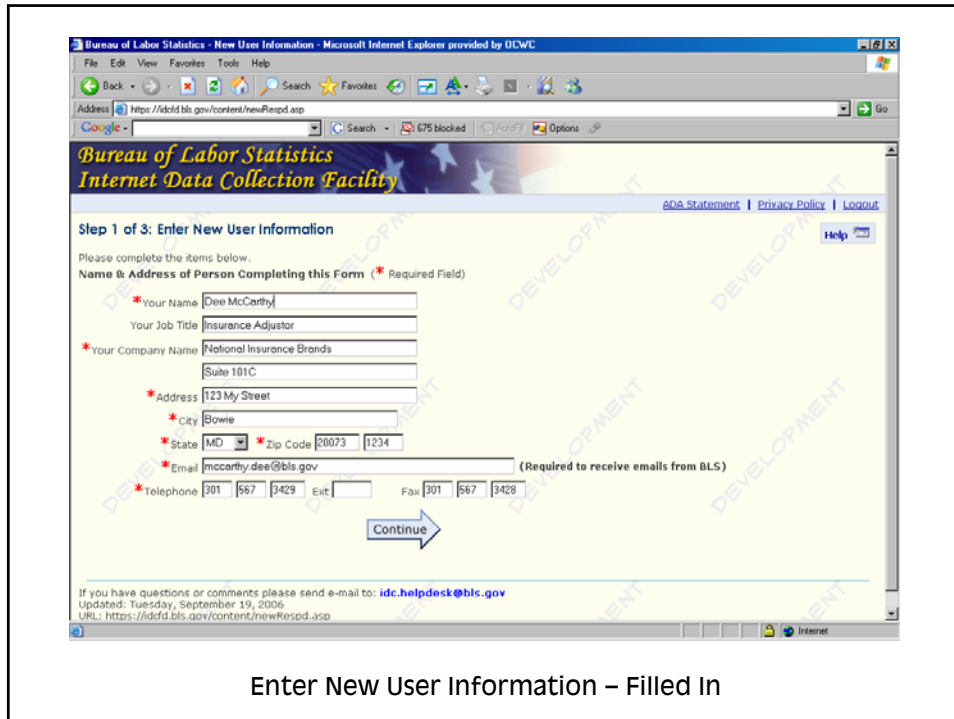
Bureau of Labor Statistics - New User Information - Microsoft Internet Explorer provided by OCWC

File Edit View Favorites Tools Help

Back Search Favorites

Address https://idcfd.bls.gov/content/newRespd.asp Go

Google Search 675 blocked AutoFill Options

Bureau of Labor Statistics
Internet Data Collection Facility

ADA Statement | Privacy Policy | Logout

Step 1 of 3: Enter New User Information

Help

Please complete the items below.
Name & Address of Person Completing this Form (* Required Field)

*Your Name Dee McCarthy
Your Job Title Insurance Adjustor
*Your Company Name National Insurance Brands
Suite 101C
*Address 123 My Street
*City Bowie
*State MD *Zip Code 20073 1234
*Email mccarthy.dee@bls.gov (Required to receive emails from BLS)
*Telephone 301 567 3429 Ext Fax 301 567 3428

Continue

If you have questions or comments please send e-mail to: idc.helpdesk@bls.gov
Updated: Tuesday, September 19, 2006
URL: https://idcfd.bls.gov/content/newRespd.asp

Internet

DEVELOPMENT DEVELOPMENT DEVELOPMENT DEVELOPMENT DEVELOPMENT

Enter New User Information – Filled In